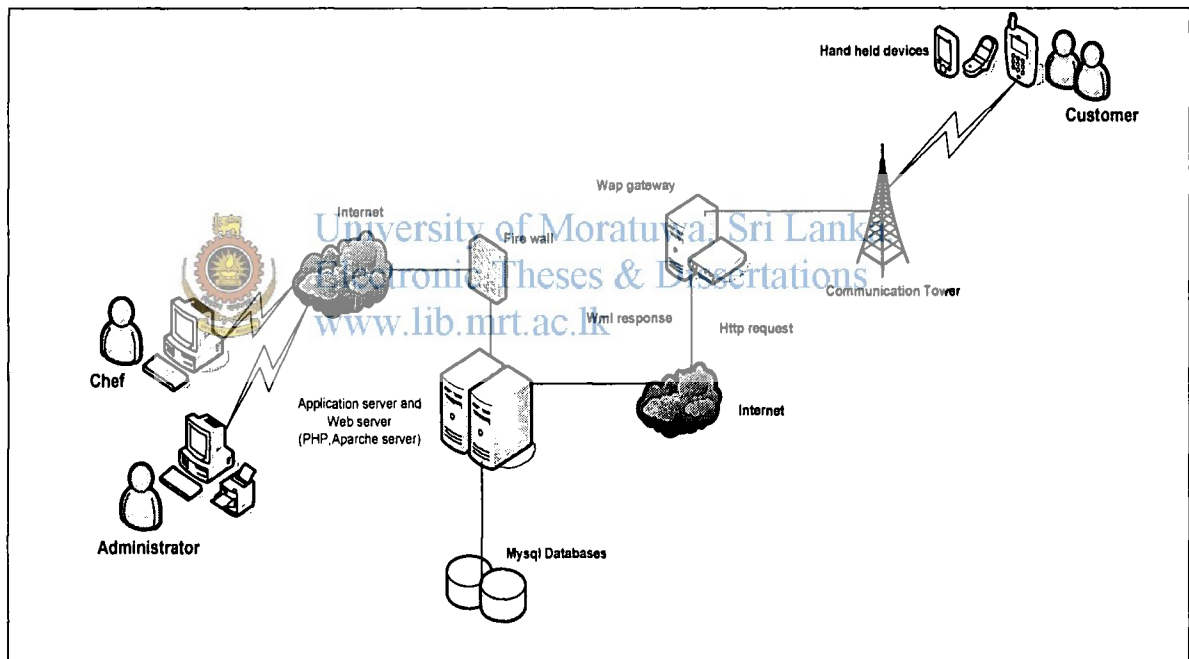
Hand held devices

Customer

Wap gateway

Internet

University of Moratuwa, Sri Lanka.
Electronic Theses & Dissertations
www.lib.mrt.ac.lk

Fire wall

Communication Tower

Wml response

Http request

Chef

Application server and Web server (PHP,Aparche server)

Internet

Administrator

Mysql Databases